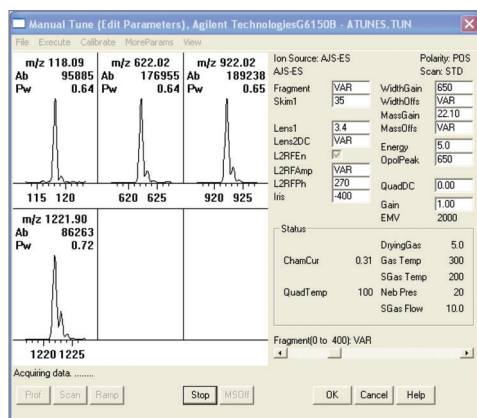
Manual Tune (Edit Parameters), Agilent TechnologiesG6150B - ATUNES.TUN

File Execute Calibrate MoreParams View

m/z 118.09
Ab 95885
Pw 0.64

115 120

m/z 622.02
Ab 176955
Pw 0.64

620 625

m/z 922.02
Ab 189238
Pw 0.65

920 925

m/z 1221.90
Ab 86263
Pw 0.72

1220 1225

Ion Source: AJS-ES
AJS-ES

Polarity: POS
Scan: STD

| | | | |
|---|---|---|---|
| Fragment | VAR | WidthGain | 650 |
| Skim1 | 35 | WidthOffs | VAR |
| | | MassGain | 22.10 |
| Lens1 | 3.4 | MassOffs | VAR |
| Lens2DC | VAR | Energy | 5.0 |
| L2RFEn | | OpolPeak | 650 |
| L2RFAmp | VAR | | |
| L2RFPh | 270 | QuadDC | 0.00 |
| Iris | -400 | | |
| | | Gain | 1.00 |
| | | EMV | 2000 |

Status

| | | | |
|---|---|---|---|
| | | DryingGas | 5.0 |
| ChamCur | 0.31 | Gas Temp | 300 |
| | | SGas Temp | 200 |
| QuadTemp | 100 | Neb Pres | 20 |
| | | SGas Flow | 10.0 |

Fragment(0 to 400): VAR

Acquiring data.........

Prof Scan Ramp Stop MSOff OK Cancel Help